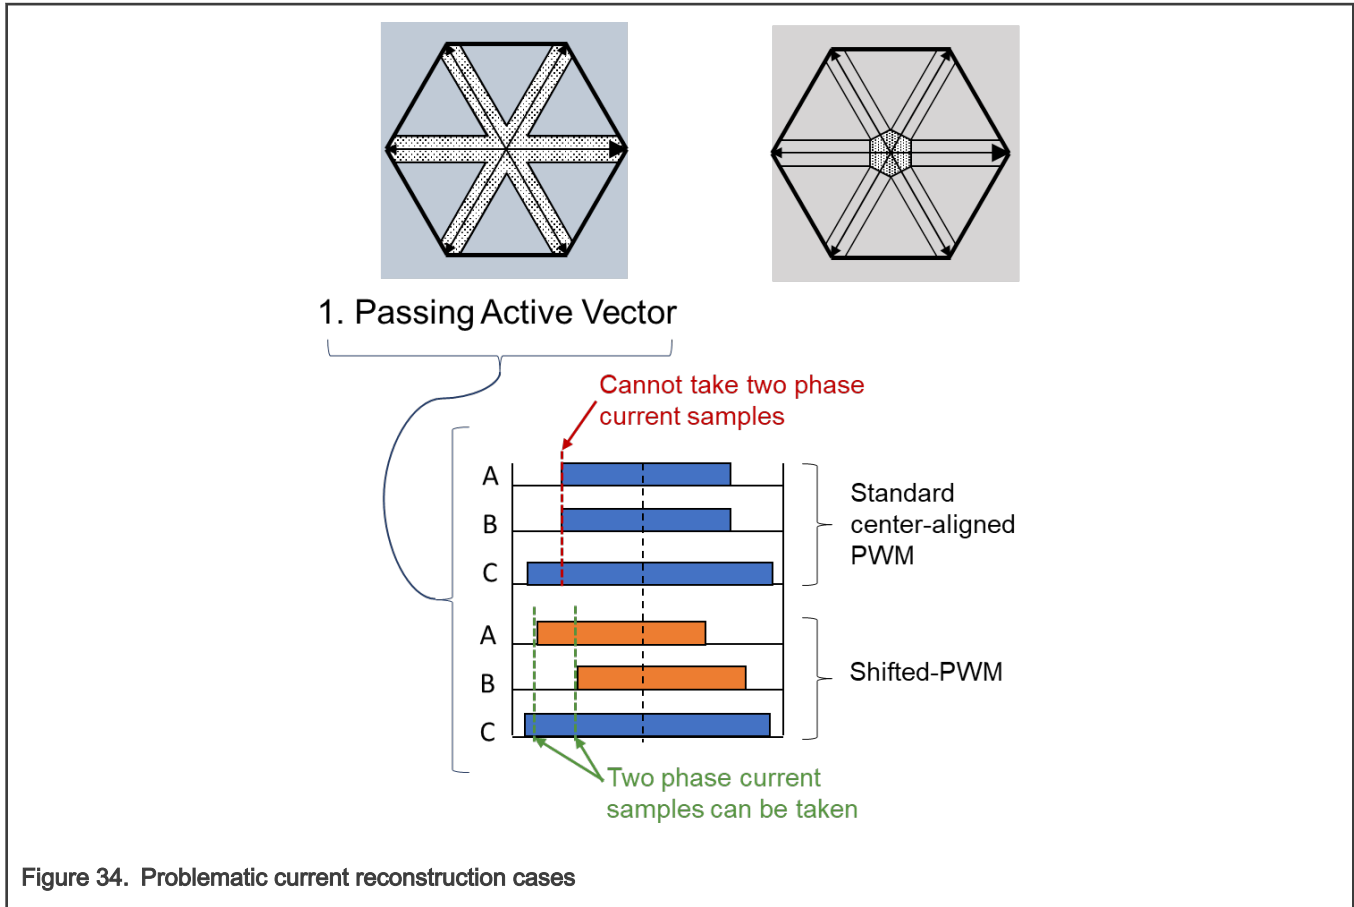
1. Passing Active Vector

Cannot take two phase current samples

A

B

C

Standard center-aligned PWM

A

B

C

Shifted-PWM

Two phase current samples can be taken

Figure 34. Problematic current reconstruction cases